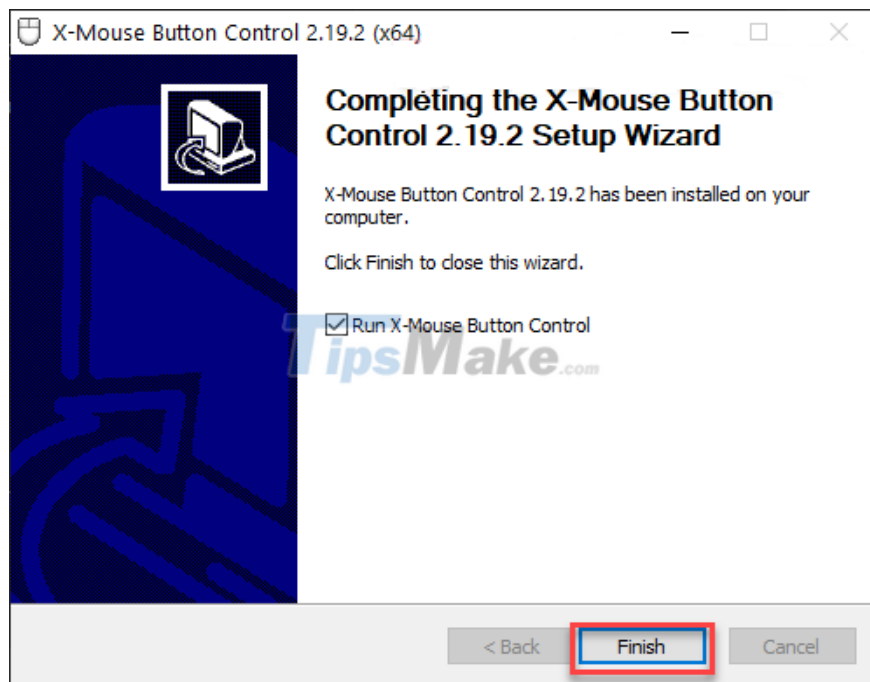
X-Mouse Button Control 2.19.2 (x64)

Completing the X-Mouse Button Control 2.19.2 Setup Wizard

X-Mouse Button Control 2.19.2 has been installed on your computer.

Click Finish to close this wizard.

Run X-Mouse Button Control

TipsMake.com

< Back

Finish

Cancel